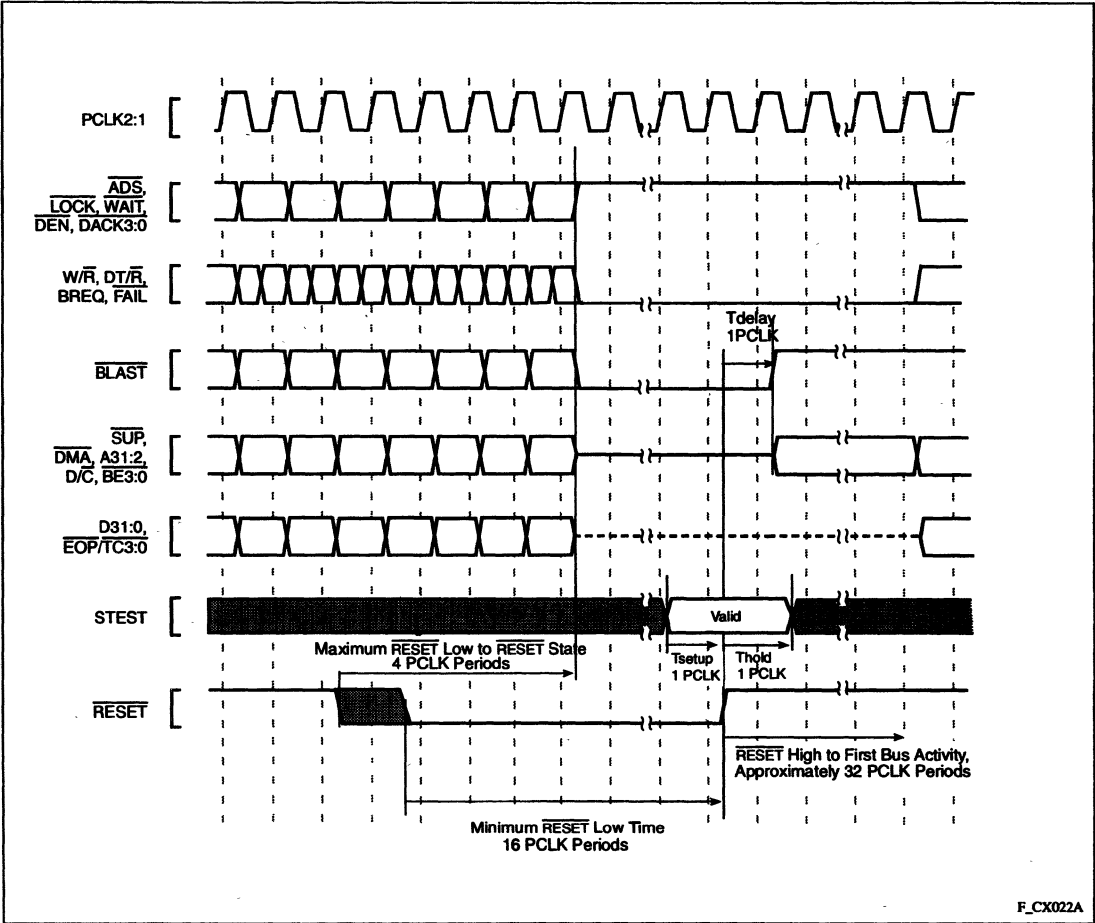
PCLK2:1

$\overline{ADS}$, $\overline{LOCK}$, $\overline{WAIT}$, $\overline{DEN}$, $\overline{DACK3:0}$

W/$\overline{R}$, DT/$\overline{R}$, BREQ, $\overline{FAIL}$

Tdelay 1PCLK

$\overline{BLAST}$

$\overline{SUP}$, $\overline{DMA}$, A31:2, D/$\overline{C}$, $\overline{BE3:0}$

D31:0, $\overline{EOP}$/TC3:0

STEST

Valid

Maximum $\overline{RESET}$ Low to $\overline{RESET}$ State 4 PCLK Periods

Tsetup 1 PCLK

Thold 1 PCLK

$\overline{RESET}$

$\overline{RESET}$ High to First Bus Activity, Approximately 32 PCLK Periods

Minimum $\overline{RESET}$ Low Time 16 PCLK Periods

F_CX022A